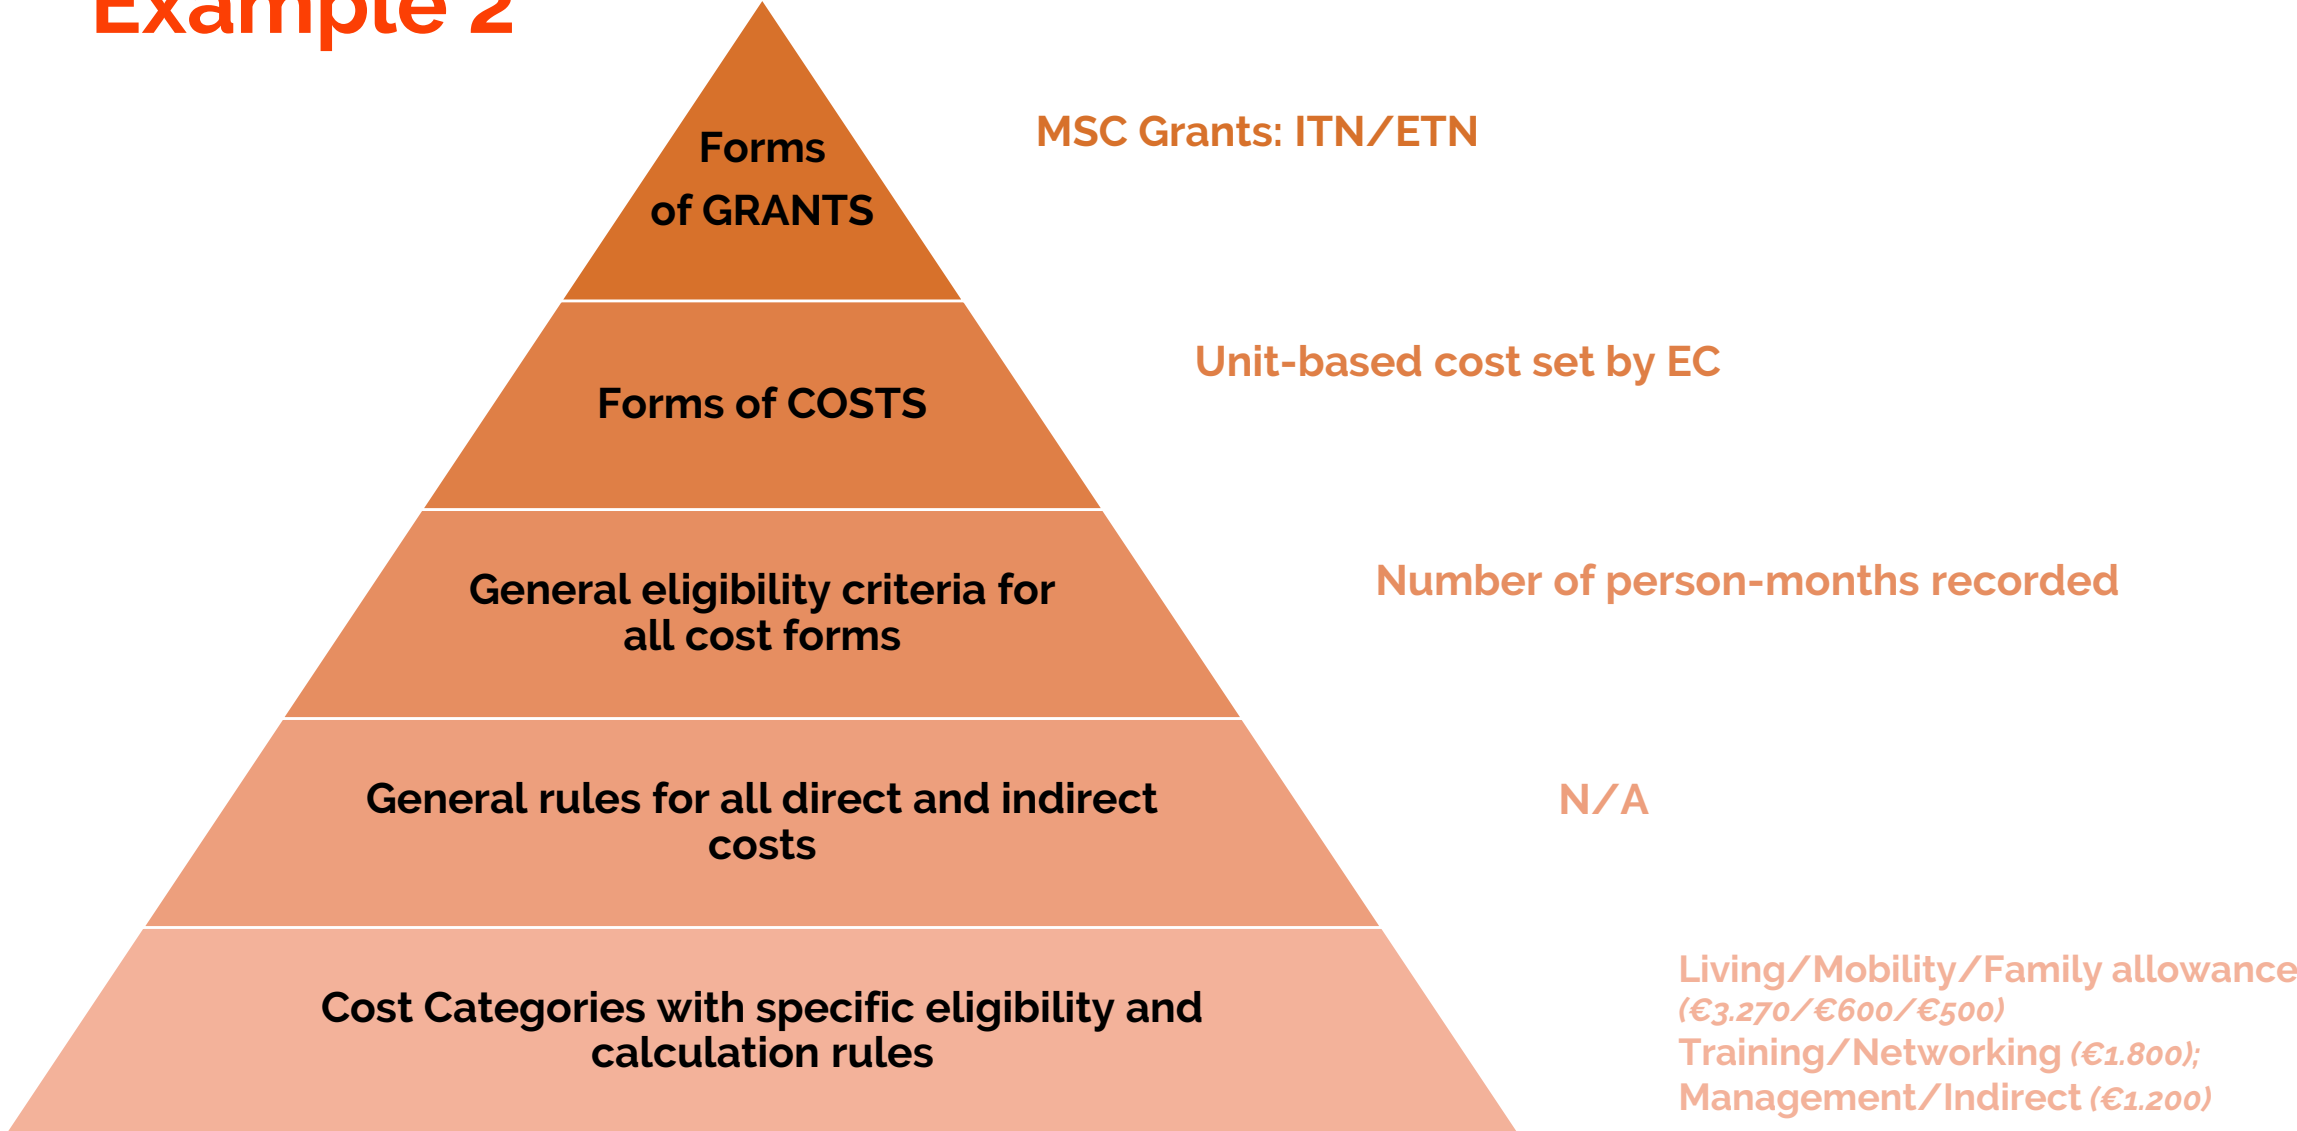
Example 2

Forms of GRANTS

MSC Grants: ITN/ETN

Forms of COSTS

Unit-based cost set by EC

General eligibility criteria for all cost forms

Number of person-months recorded

General rules for all direct and indirect costs

N/A

Cost Categories with specific eligibility and calculation rules

Living/Mobility/Family allowance (€3.270/€600/€500)
Training/Networking (€1.800);
Management/Indirect (€1.200)